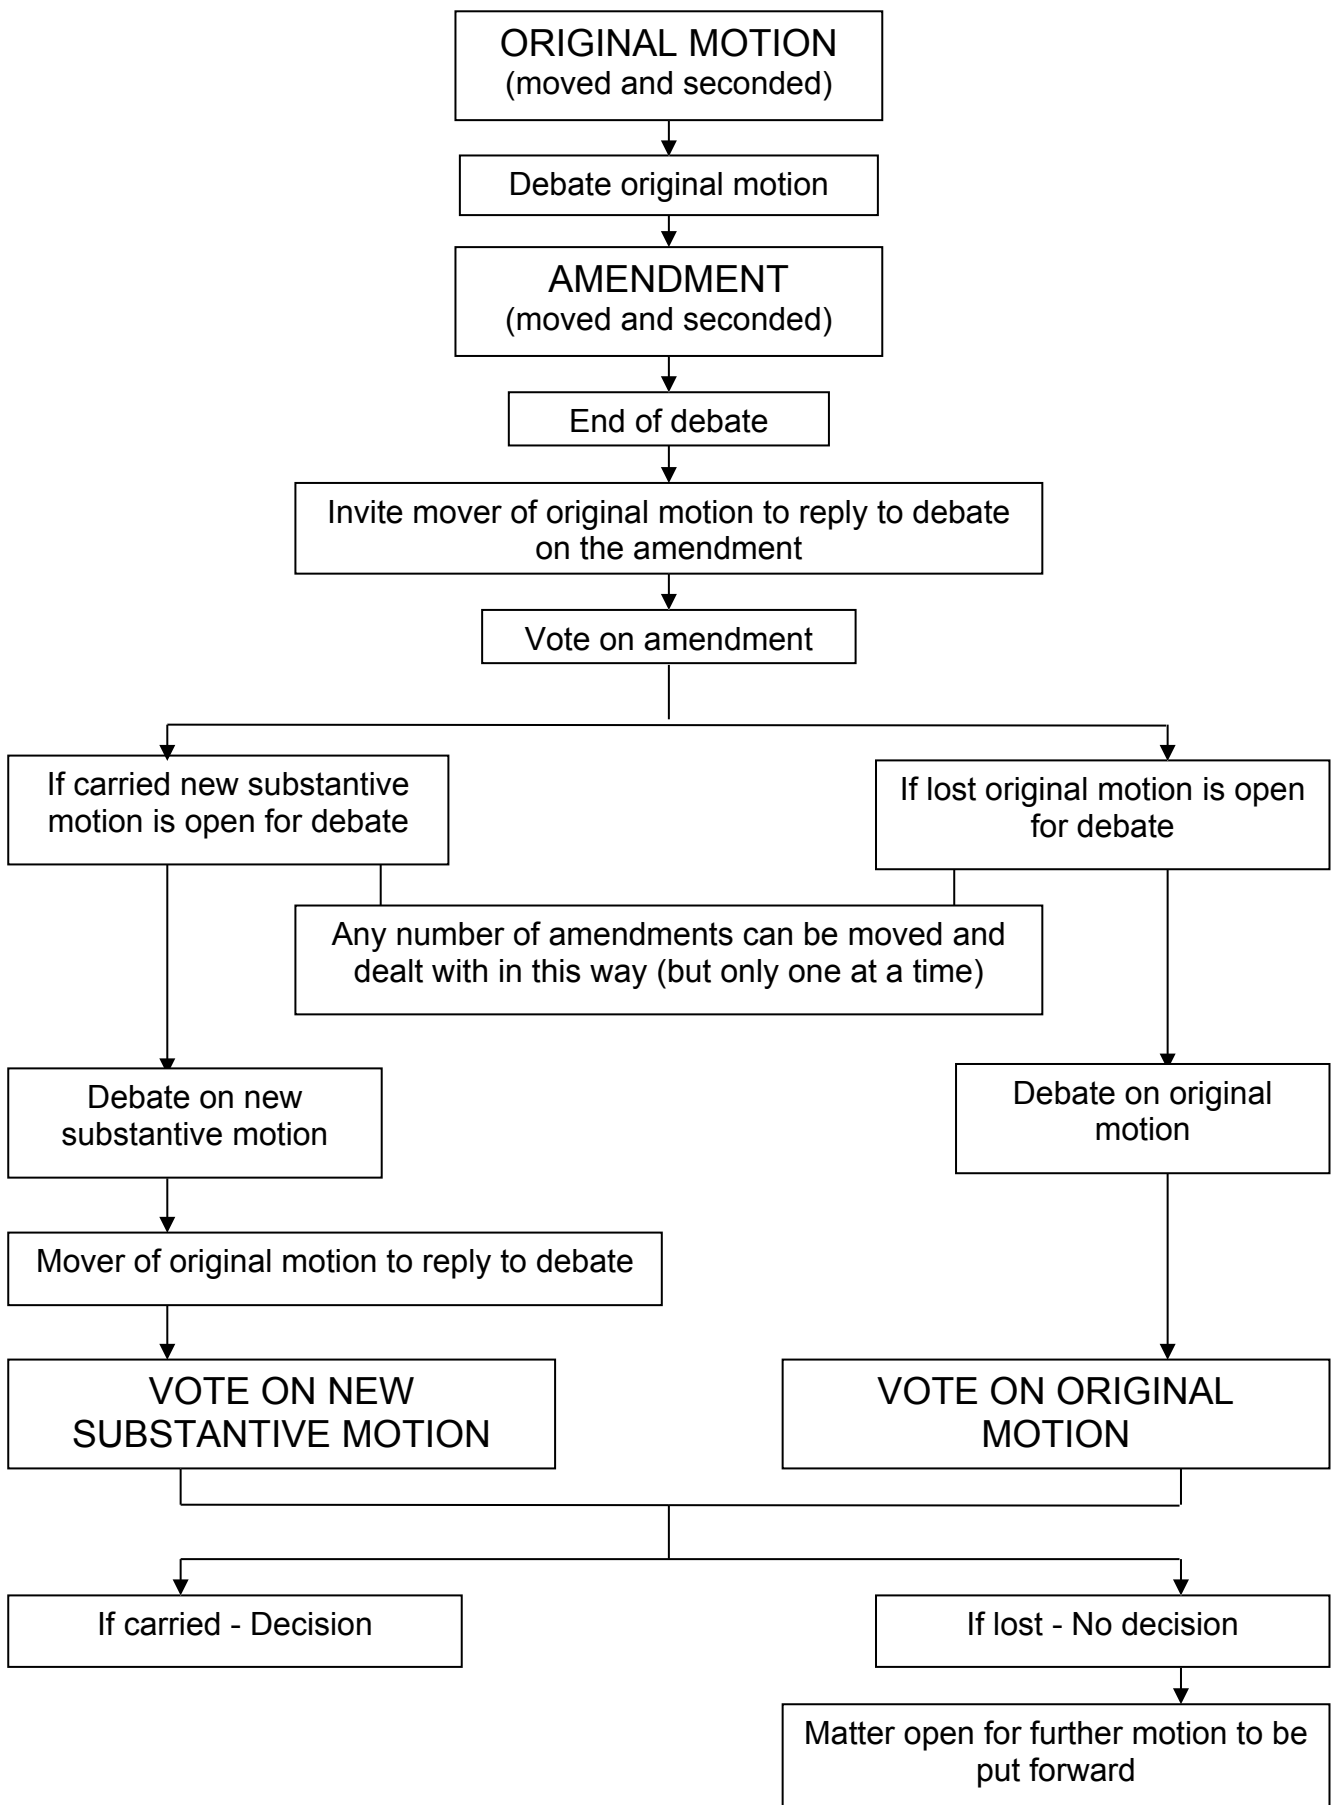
ORIGINAL MOTION
(moved and seconded)

Debate original motion

AMENDMENT
(moved and seconded)

End of debate

Invite mover of original motion to reply to debate on the amendment

Vote on amendment

If carried new substantive motion is open for debate

If lost original motion is open for debate

Any number of amendments can be moved and dealt with in this way (but only one at a time)

Debate on new substantive motion

Debate on original motion

Mover of original motion to reply to debate

VOTE ON NEW SUBSTANTIVE MOTION

VOTE ON ORIGINAL MOTION

If carried - Decision

If lost - No decision

Matter open for further motion to be put forward